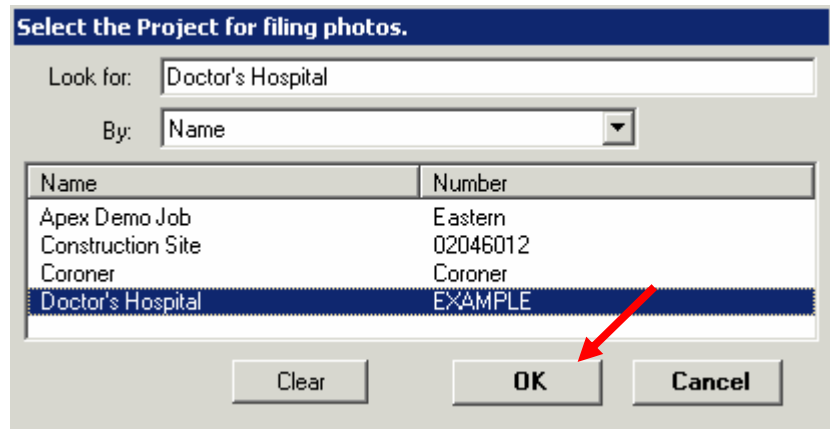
Select the Project for filing photos.

Look for: Doctor's Hospital

By: Name

| Name | Number |
|---|---|
| Apex Demo Job | Eastern |
| Construction Site | 02046012 |
| Coroner | Coroner |
| Doctor's Hospital | EXAMPLE |

Clear

OK

Cancel